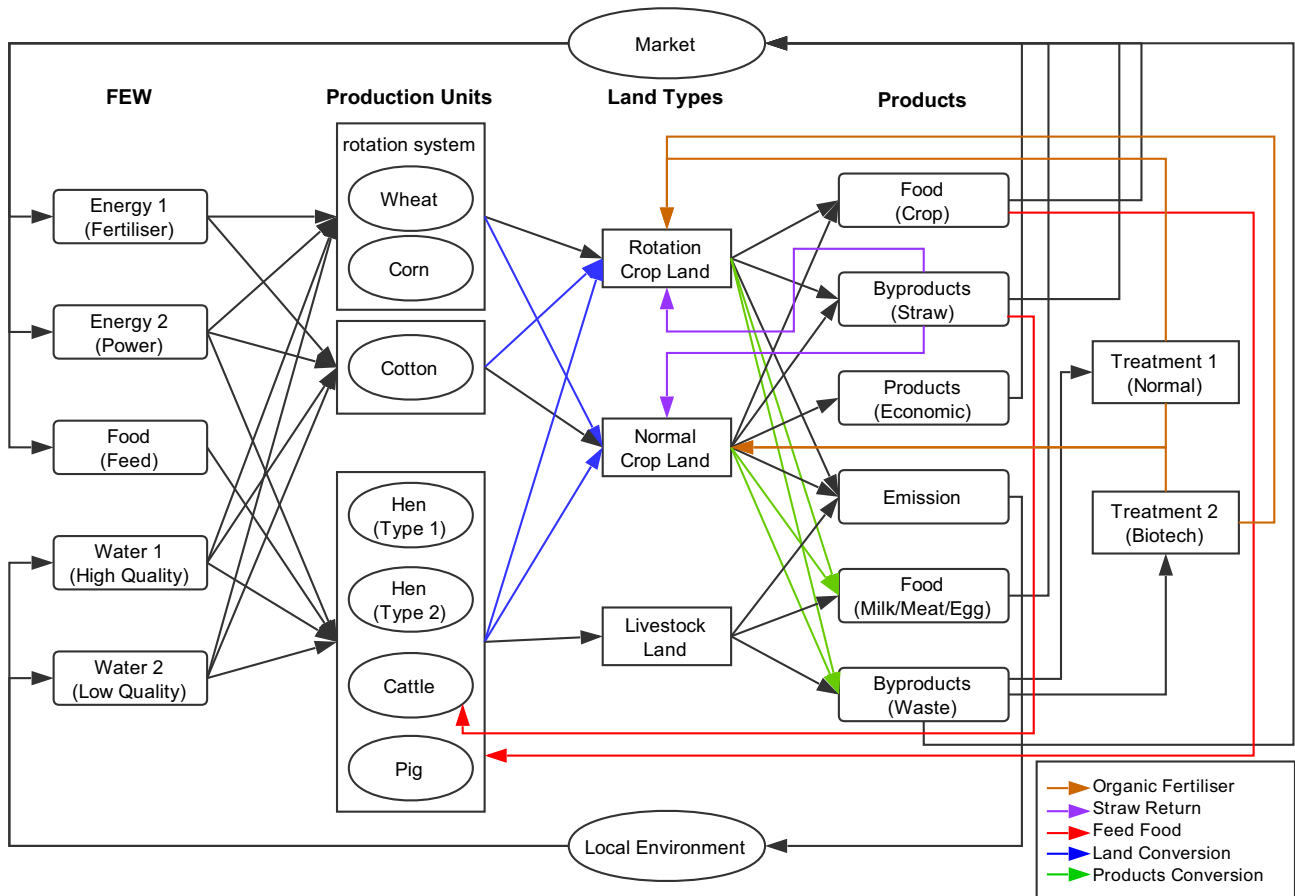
Market

FEW

Production Units

Land Types

Products

rotation system

Wheat

Corn

Cotton

Hen (Type 1)

Hen (Type 2)

Cattle

Pig

Energy 1 (Fertiliser)

Energy 2 (Power)

Food (Feed)

Water 1 (High Quality)

Water 2 (Low Quality)

Rotation Crop Land

Normal Crop Land

Livestock Land

Food (Crop)

Byproducts (Straw)

Products (Economic)

Emission

Food (Milk/Meat/Egg)

Byproducts (Waste)

Treatment 1 (Normal)

Treatment 2 (Biotech)

Local Environment

Organic Fertiliser
Straw Return
Feed Food
Land Conversion
Products Conversion